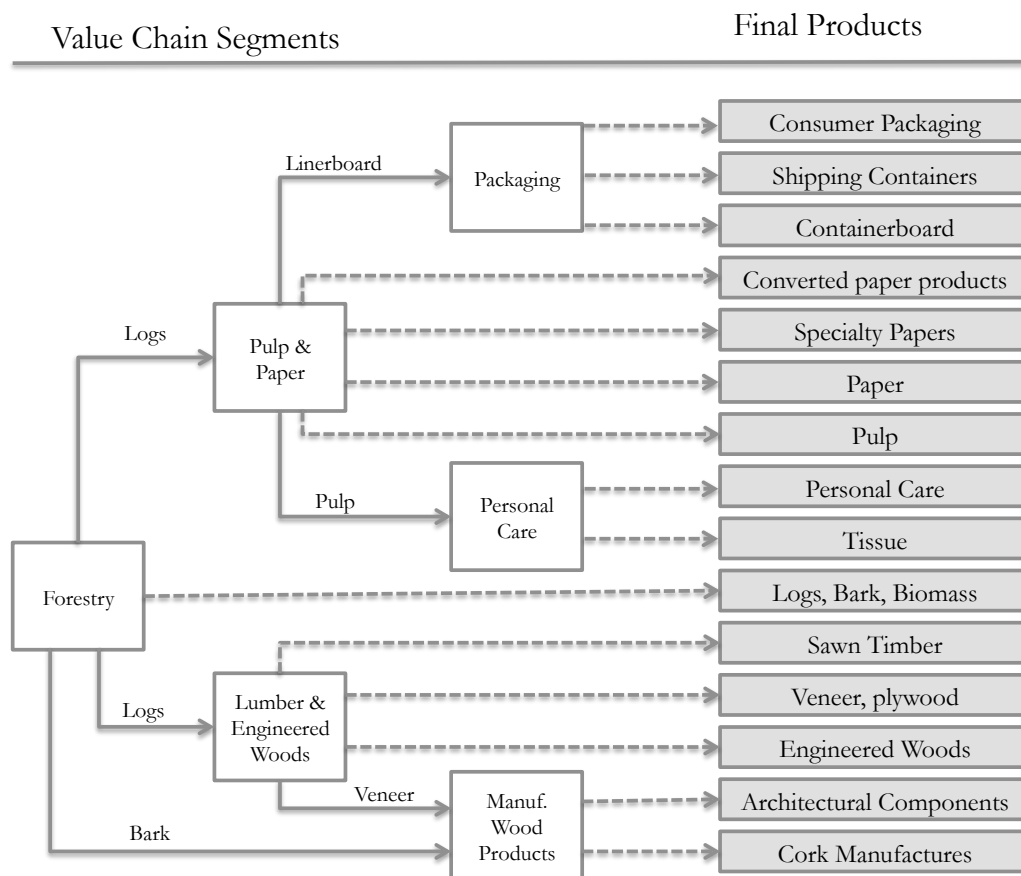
Value Chain Segments

Final Products

Linerboard

Packaging

Consumer Packaging

Shipping Containers

Containerboard

Converted paper products

Logs

Pulp & Paper

Specialty Papers

Paper

Pulp

Pulp

Personal Care

Personal Care

Tissue

Forestry

Logs, Bark, Biomass

Sawn Timber

Logs

Lumber & Engineered Woods

Veneer, plywood

Engineered Woods

Veneer

Manuf. Wood Products

Architectural Components

Bark

Cork Manufactures